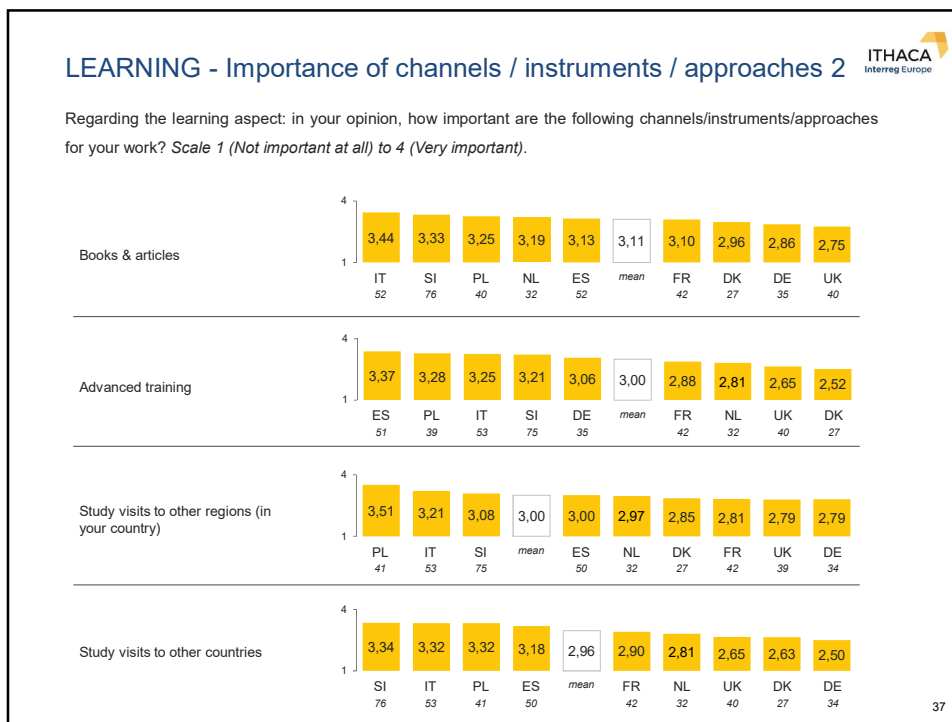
LEARNING - Importance of channels / instruments / approaches 2

ITHACA
Interreg Europe

Regarding the learning aspect: in your opinion, how important are the following channels/instruments/approaches for your work? *Scale 1 (Not important at all) to 4 (Very important)*.

Books & articles

4
1

| 3,44 | 3,33 | 3,25 | 3,19 | 3,13 | 3,11 | 3,10 | 2,96 | 2,86 | 2,75 |
|---|---|---|---|---|---|---|---|---|---|
| IT | SI | PL | NL | ES | *mean* | FR | DK | DE | UK |
| *52* | *76* | *40* | *32* | *52* | | *42* | *27* | *35* | *40* |

Advanced training

4
1

| 3,37 | 3,28 | 3,25 | 3,21 | 3,06 | 3,00 | 2,88 | 2,81 | 2,65 | 2,52 |
|---|---|---|---|---|---|---|---|---|---|
| ES | PL | IT | SI | DE | *mean* | FR | NL | UK | DK |
| *51* | *39* | *53* | *75* | *35* | | *42* | *32* | *40* | *27* |

Study visits to other regions (in your country)

4
1

| 3,51 | 3,21 | 3,08 | 3,00 | 3,00 | 2,97 | 2,85 | 2,81 | 2,79 | 2,79 |
|---|---|---|---|---|---|---|---|---|---|
| PL | IT | SI | *mean* | ES | NL | DK | FR | UK | DE |
| *41* | *53* | *75* | | *50* | *32* | *27* | *42* | *39* | *34* |

Study visits to other countries

4
1

| 3,34 | 3,32 | 3,32 | 3,18 | 2,96 | 2,90 | 2,81 | 2,65 | 2,63 | 2,50 |
|---|---|---|---|---|---|---|---|---|---|
| SI | IT | PL | ES | *mean* | FR | NL | UK | DK | DE |
| *76* | *53* | *41* | *50* | | *42* | *32* | *40* | *27* | *34* |

37